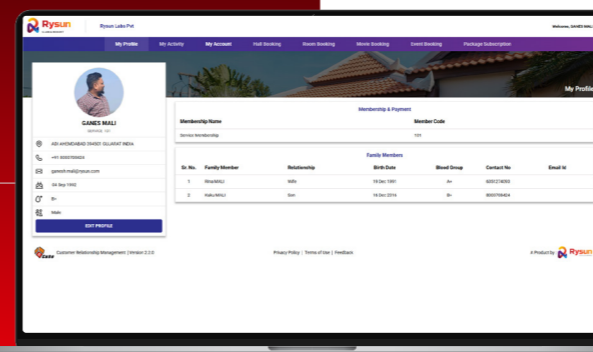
Rysun

Rysun Labs Pvt

Welcome, GANES MALI

My Profile My Activity My Account Hall Booking Room Booking Movie Booking Event Booking Package Subscription

My Profile

GANES MALI

MEMBER 101

A56 AHMEDABAD 380007 GUJARAT INDIA

+91 8000705465

ganesh.mali@rysun.com

04 Sep 1992

B+

Male

EDIT PROFILE

Membership & Payment

| Membership Name | Member Code |
|---|---|
| Service Membership | 101 |

Family Members

| Sr. No. | Family Member | Relationship | Birth Date | Blood Group | Contact No | Email Id |
|---|---|---|---|---|---|---|
| 1 | Rina MALI | Wife | 19 Dec 1991 | A+ | 9255274050 | |
| 2 | Kalu MALI | Son | 19 Dec 2014 | B+ | 8000706404 | |

Customer Relationship Management | Version 2.2.0

Privacy Policy | Terms of Use | Feedback

A Product by Rysun